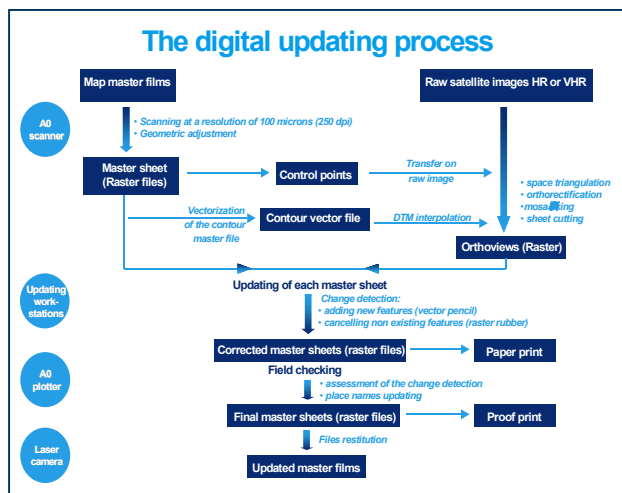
The digital updating process

Map master films

Raw satellite images HR or VHR

A0 scanner

- Scanning at a resolution of 100 microns (250 dpi)
- Geometric adjustment

Master sheet (Raster files)

Control points

Transfer on raw image

- space triangulation
- orthorectification
- mosaicking
- sheet cutting

Vectorization of the contour master file

Contour vector file

DTM interpolation

Orthoviews (Raster)

Updating workstations

Updating of each master sheet

Change detection:
- adding new features (vector pencil)
- cancelling non existing features (raster rubber)

A0 plotter

Corrected master sheets (raster files)

Paper print

Field checking

- assessment of the change detection
- place names updating

Final master sheets (raster files)

Proof print

Laser camera

Files restitution

Updated master films